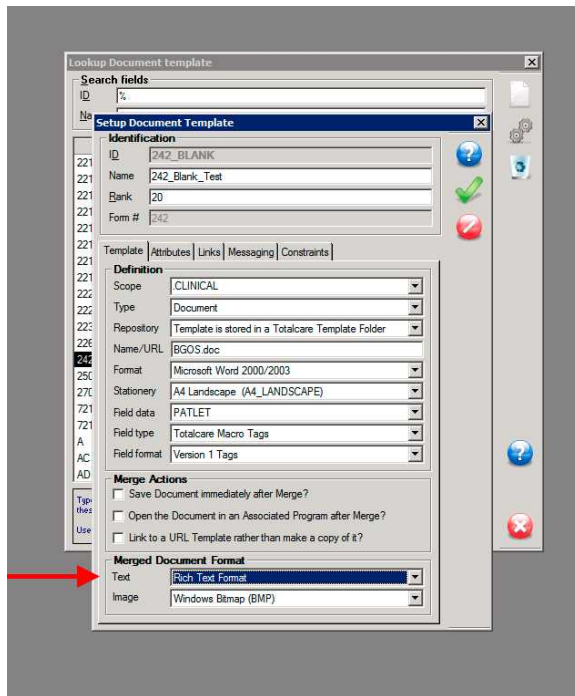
Lookup Document template

Search fields
ID %
Na

221
221
221
221
221
221
221
222
222
223
226
242
250
270
721
721
A
AC
AD

Typ
thes
Use

Setup Document Template

Identification
ID 242_BLANK
Name 242_Blank_Test
Rank 20
Form # 242

Template | Attributes | Links | Messaging | Constraints

Definition
Scope .CLINICAL
Type Document
Repository Template is stored in a Totalcare Template Folder
Name/URL BGOS.doc
Format Microsoft Word 2000/2003
Stationery A4 Landscape (A4_LANDSCAPE)
Field data PATLET
Field type Totalcare Macro Tags
Field format Version 1 Tags

Merge Actions
Save Document immediately after Merge?
Open the Document in an Associated Program after Merge?
Link to a URL Template rather than make a copy of it?

Merged Document Format
Text Rich Text Format
Image Windows Bitmap (BMP)